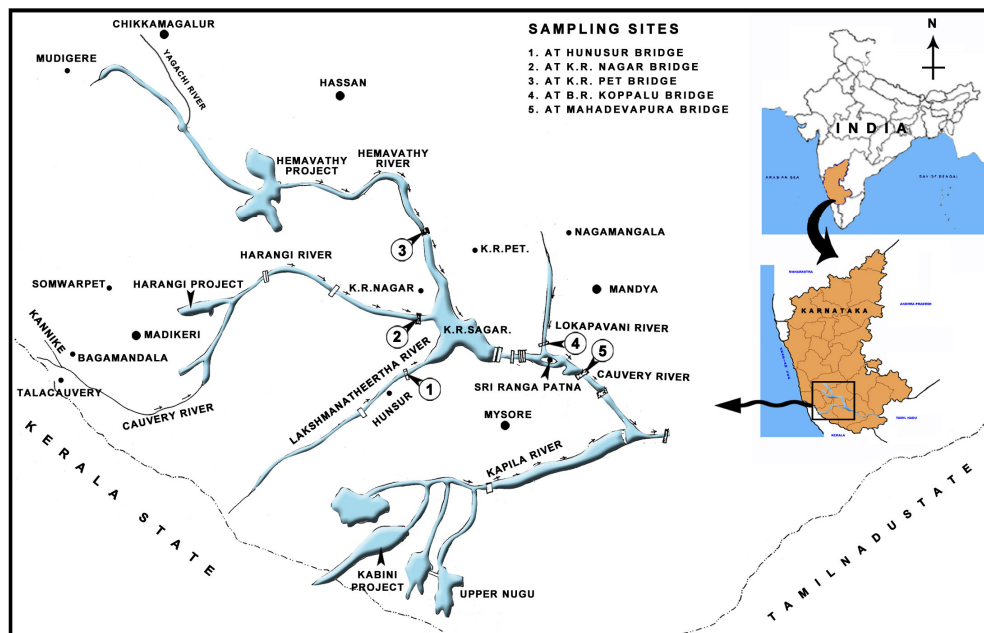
SAMPLING SITES
1. AT HUNUSUR BRIDGE
2. AT K.R. NAGAR BRIDGE
3. AT K.R. PET BRIDGE
4. AT B.R. KOPPALU BRIDGE
5. AT MAHADEVAPURA BRIDGE

N
INDIA
ARABIAN SEA
BAY OF BENGAL

MAHARASHTRA
KARNATAKA
ANDHRA PRADESH
TAMIL NADU
KERALA

CHIKKAMAGALUR
MUDIGERE
YAGACHI RIVER
HASSAN
HEMAVATHY PROJECT
HEMAVATHY RIVER
3
K.R.PET.
NAGAMANGALA
MANDYA
HARANGI RIVER
SOMWARPET
HARANGI PROJECT
K.R.NAGAR
2
K.R.SAGAR.
LOKAPAVANI RIVER
4
5
MADIKERI
KANNIKE
BAGAMANDALA
TALACAUVERY
LAKSHMANATHEERTHA RIVER
1
SRI RANGA PATNA
CAUVERY RIVER
HUNSUR
MYSORE
CAUVERY RIVER
KAPILA RIVER
KERALA STATE
TAMILNADUSTATE
KABINI PROJECT
UPPER NUGU